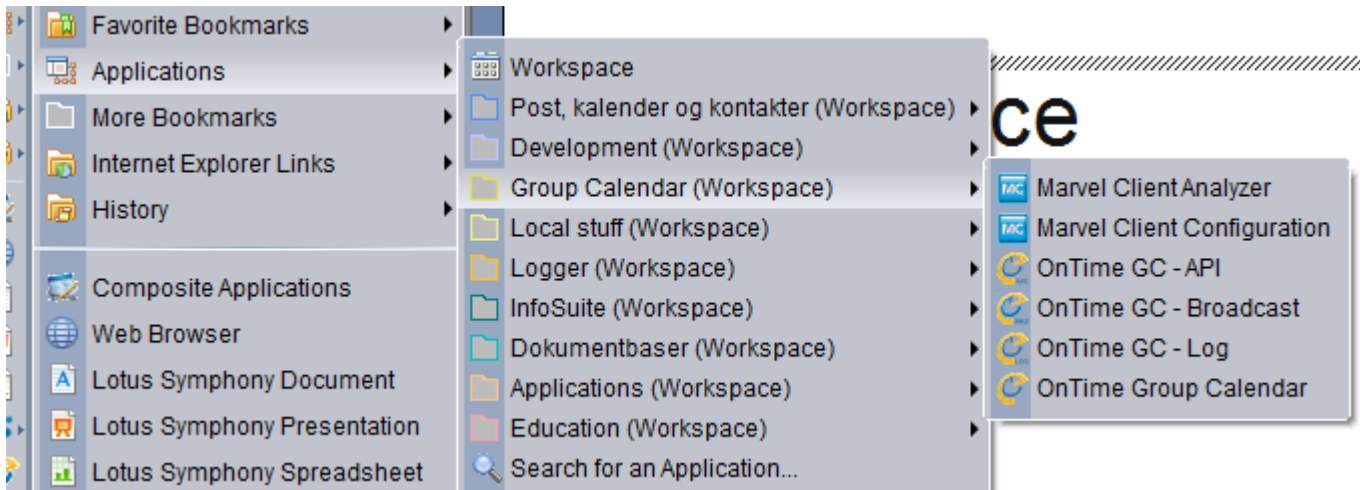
Favorite Bookmarks
Applications
More Bookmarks
Internet Explorer Links
History
Composite Applications
Web Browser
Lotus Symphony Document
Lotus Symphony Presentation
Lotus Symphony Spreadsheet

Workspace
Post, kalender og kontakter (Workspace)
Development (Workspace)
Group Calendar (Workspace)
Local stuff (Workspace)
Logger (Workspace)
InfoSuite (Workspace)
Dokumentbaser (Workspace)
Applications (Workspace)
Education (Workspace)
Search for an Application...

ce

Marvel Client Analyzer
Marvel Client Configuration
OnTime GC - API
OnTime GC - Broadcast
OnTime GC - Log
OnTime Group Calendar